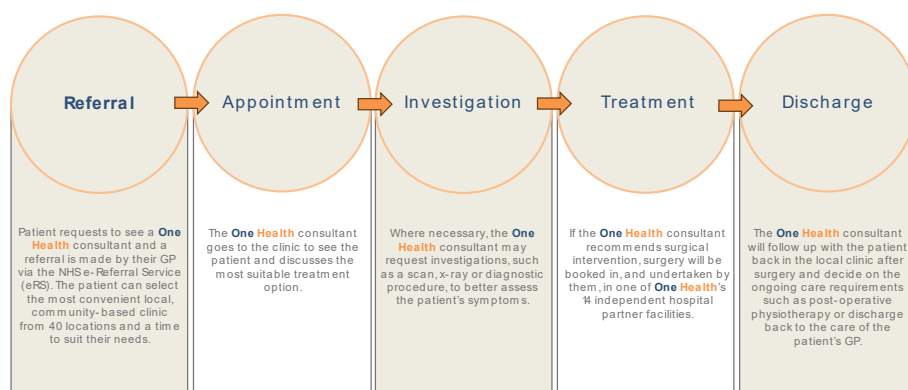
Referral

Appointment

Investigation

Treatment

Discharge

Patient requests to see a One Health consultant and a referral is made by their GP via the NHS e-Referral Service (eRS). The patient can select the most convenient local, community-based clinic from 40 locations and a time to suit their needs.

The One Health consultant goes to the clinic to see the patient and discusses the most suitable treatment option.

Where necessary, the One Health consultant may request investigations, such as a scan, x-ray or diagnostic procedure, to better assess the patient's symptoms.

If the One Health consultant recommends surgical intervention, surgery will be booked in, and undertaken by them, in one of One Health's 14 independent hospital partner facilities.

The One Health consultant will follow up with the patient back in the local clinic after surgery and decide on the ongoing care requirements such as post-operative physiotherapy or discharge back to the care of the patient's GP.